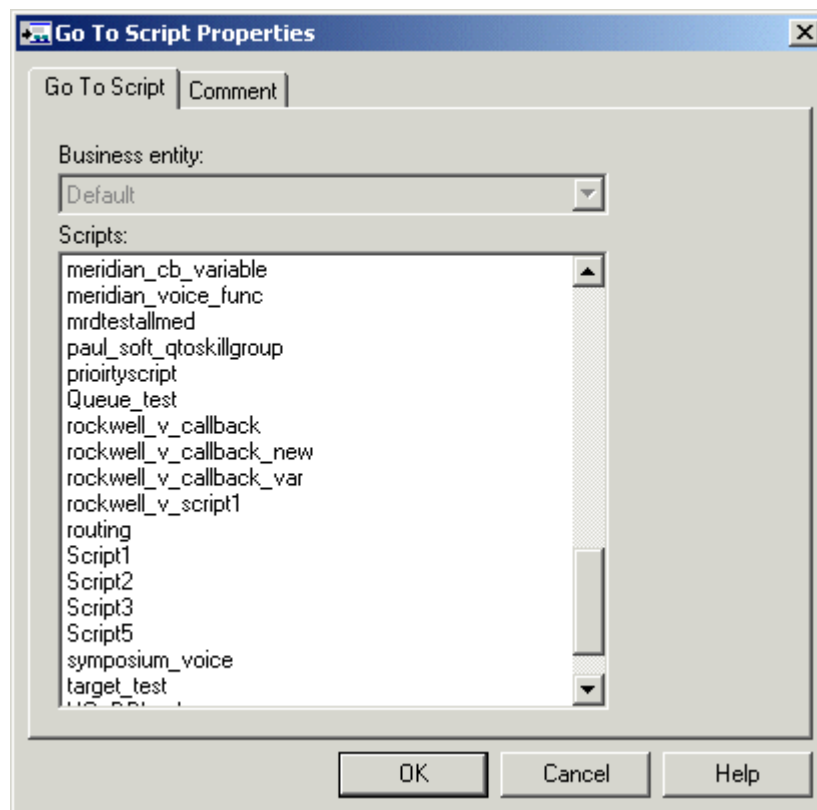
Go To Script Properties

Go To Script | Comment

Business entity:

Default

Scripts:

meridian_cb_variable
meridian_voice_func
mrdtestallmed
paul_soft_qtoskillgroup
prioirtyscript
Queue_test
rockwell_v_callback
rockwell_v_callback_new
rockwell_v_callback_var
rockwell_v_script1
routing
Script1
Script2
Script3
Script5
symposium_voice
target_test
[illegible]

OK Cancel Help